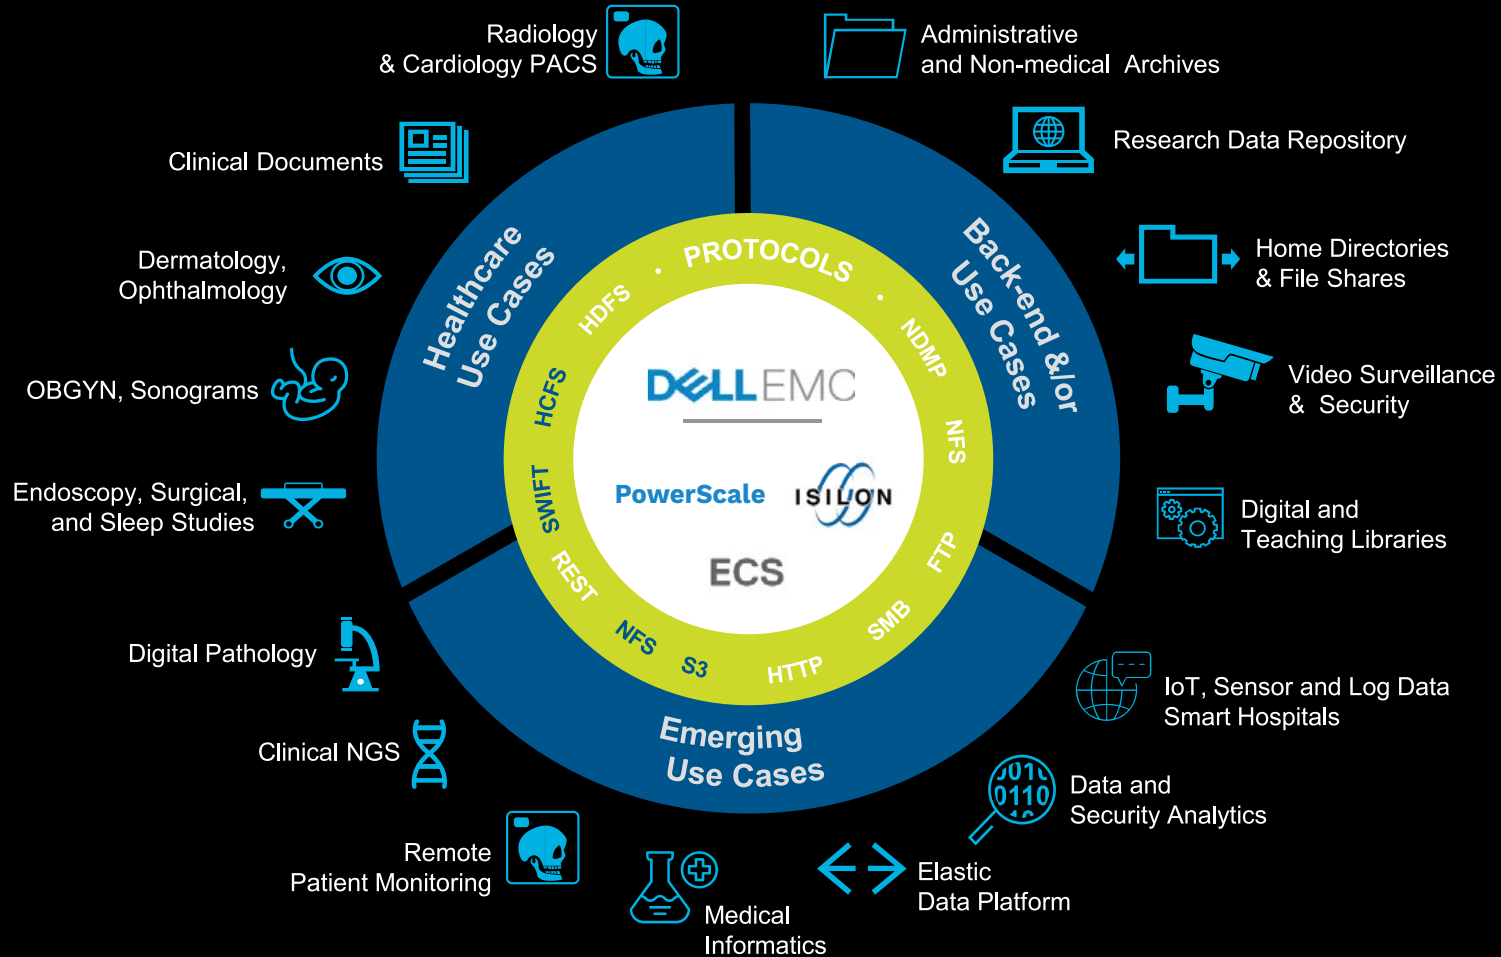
Radiology & Cardiology PACS

Administrative and Non-medical Archives

Clinical Documents

Research Data Repository

Dermatology, Ophthalmology

Home Directories & File Shares

OBGYN, Sonograms

Video Surveillance & Security

Endoscopy, Surgical, and Sleep Studies

Digital and Teaching Libraries

Healthcare Use Cases

Back-end &/or Use Cases

PROTOCOLS

HDFS

NDMP

HCFS

NFS

SWIFT

FTP

REST

SMB

NFS

S3

HTTP

DELLEMC

PowerScale

ISILON

ECS

Emerging Use Cases

Digital Pathology

IoT, Sensor and Log Data Smart Hospitals

Clinical NGS

Data and Security Analytics

0110

Remote Patient Monitoring

Elastic Data Platform

Medical Informatics